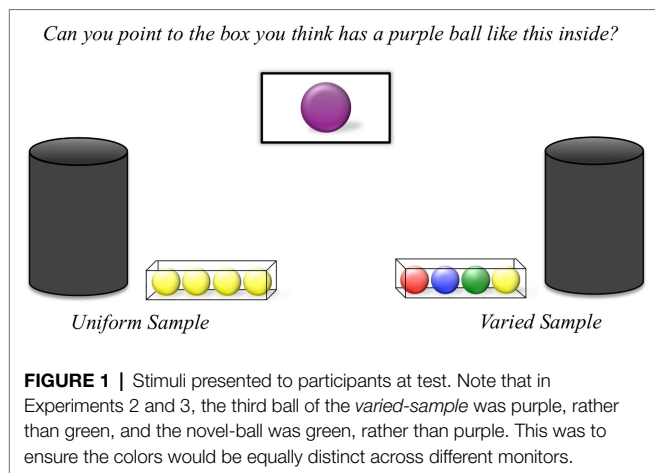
Can you point to the box you think has a purple ball like this inside?

Uniform Sample

Varied Sample

**FIGURE 1** | Stimuli presented to participants at test. Note that in Experiments 2 and 3, the third ball of the *varied-sample* was purple, rather than green, and the novel-ball was green, rather than purple. This was to ensure the colors would be equally distinct across different monitors.